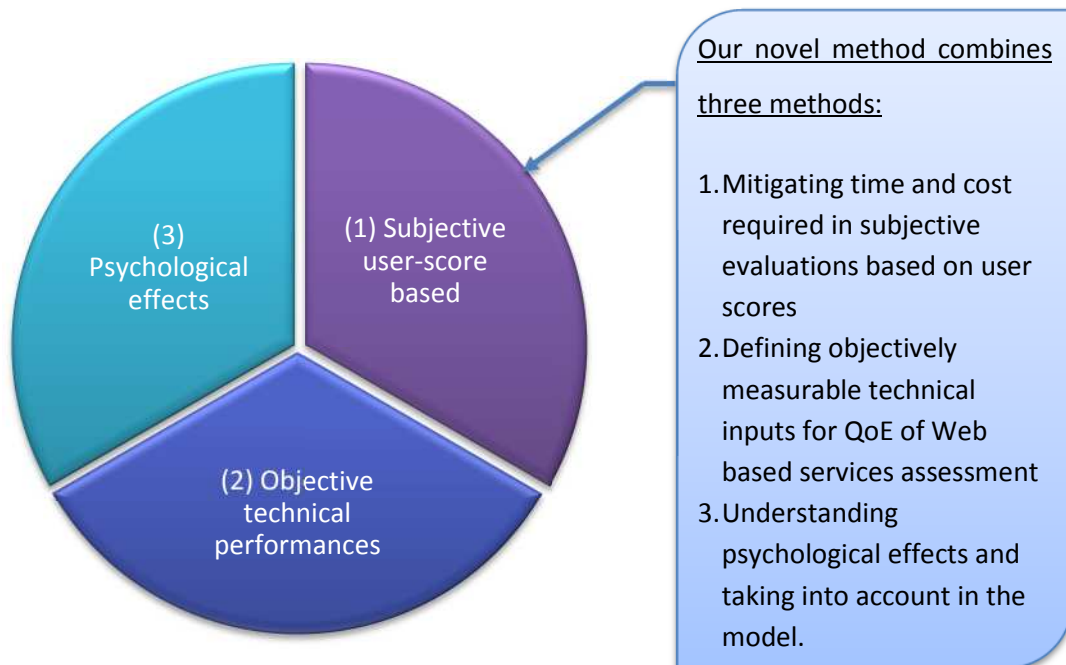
(3) Psychological effects

(1) Subjective user-score based

(2) Objective technical performances

Our novel method combines three methods:

1. Mitigating time and cost required in subjective evaluations based on user scores
2. Defining objectively measurable technical inputs for QoE of Web based services assessment
3. Understanding psychological effects and taking into account in the model.